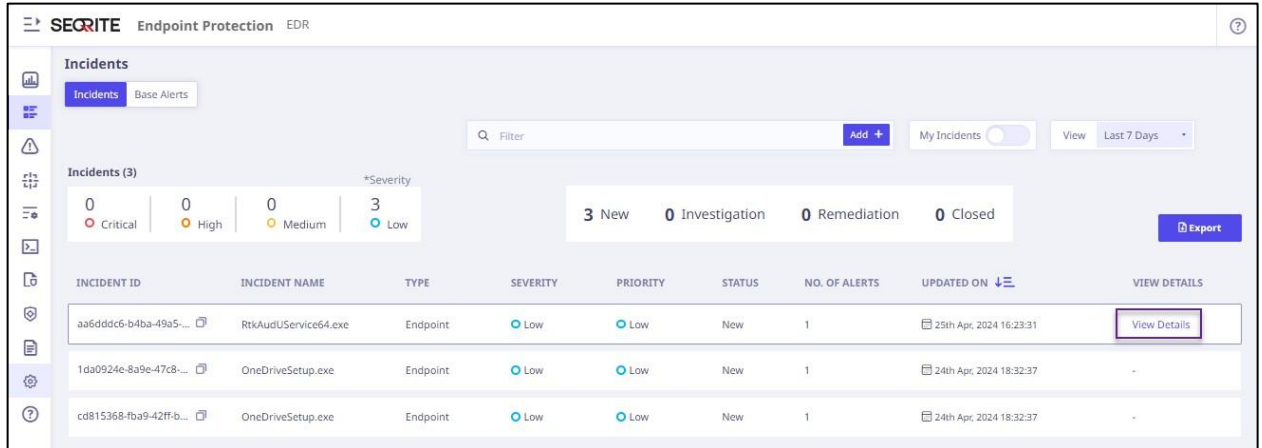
SEQRITE Endpoint Protection EDR

Incidents

Incidents Base Alerts

Filter

Add +

My Incidents

View Last 7 Days

Incidents (3)

*Severity

0 Critical | 0 High | 0 Medium | 3 Low

3 New 0 Investigation 0 Remediation 0 Closed

Export

| INCIDENT ID | INCIDENT NAME | TYPE | SEVERITY | PRIORITY | STATUS | NO. OF ALERTS | UPDATED ON | VIEW DETAILS |
|---|---|---|---|---|---|---|---|---|
| aa6dddc6-b4ba-49a5-... | RtkAudUService64.exe | Endpoint | Low | Low | New | 1 | 25th Apr, 2024 16:23:31 | View Details |
| 1da0924e-8a9e-47c8-... | OneDriveSetup.exe | Endpoint | Low | Low | New | 1 | 24th Apr, 2024 18:32:37 | - |
| cd815368-fba9-42ff-b... | OneDriveSetup.exe | Endpoint | Low | Low | New | 1 | 24th Apr, 2024 18:32:37 | - |